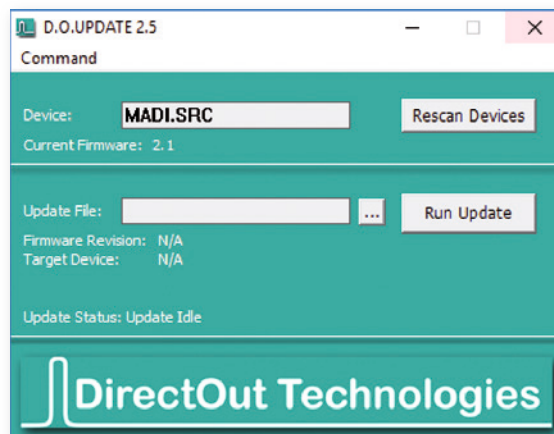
D.O.UPDATE 2.5

Command

Device: MADI.SRC

Rescan Devices

Current Firmware: 2.1

Update File: ...

Run Update

Firmware Revision: N/A
Target Device: N/A

Update Status: Update Idle

DirectOut Technologies